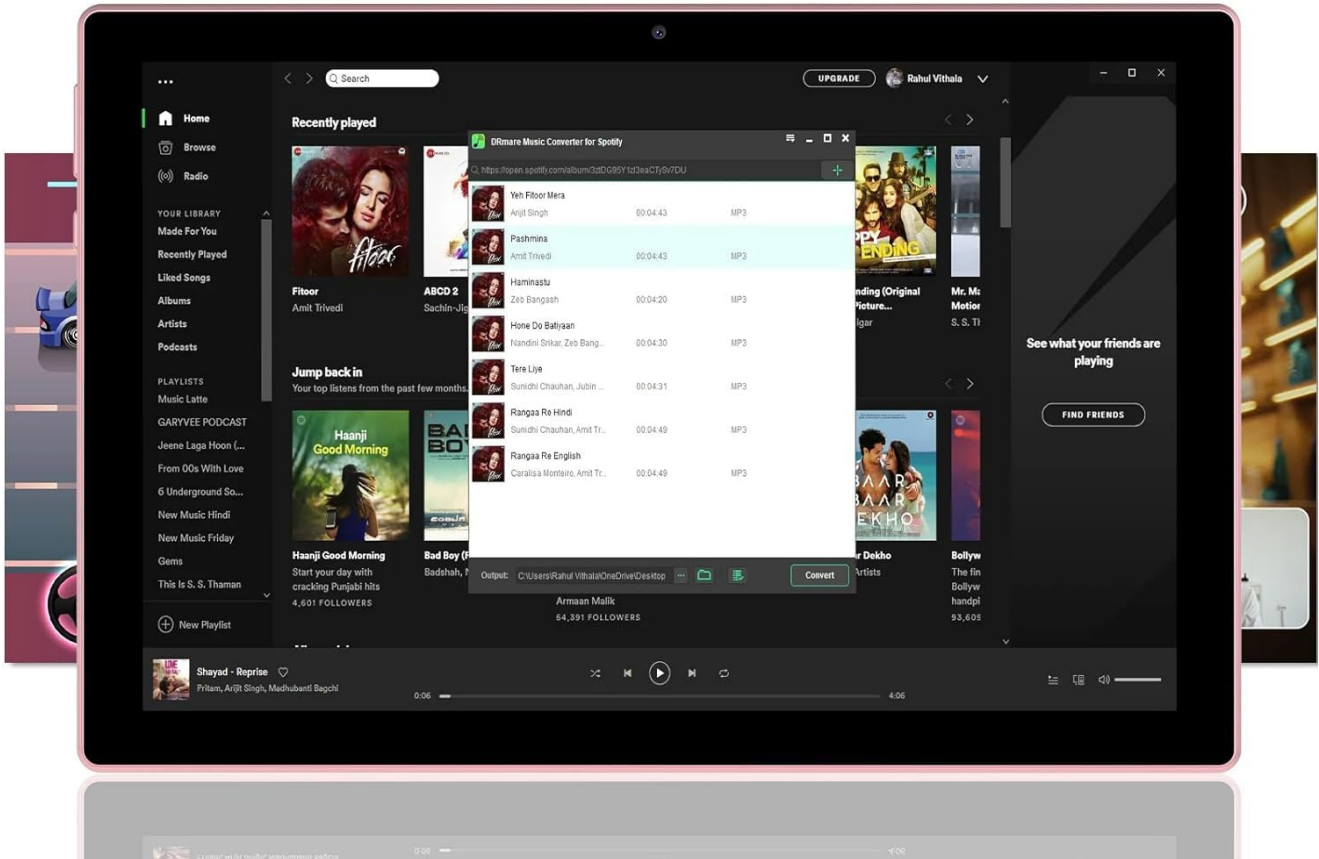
...

Search

UPGRADE

Rahul Vithala

Home

Browse

Radio

YOUR LIBRARY

Made For You

Recently Played

Liked Songs

Albums

Artists

Podcasts

PLAYLISTS

Music Latte

GARYVEE PODCAST

Jeene Laga Hoon (...

From 00s With Love

6 Underground So...

New Music Hindi

New Music Friday

Gems

This Is S. S. Thaman

New Playlist

Recently played

Fitoor
Amit Trivedi

ABCD 2
Sachin-Jig

nding (Original Picture...
lgar

Mr. Ma Motion
S. S. Th

Jump back in

Your top listens from the past few months.

Haanji Good Morning

Haanji Good Morning
Start your day with cracking Punjabi hits
4,601 FOLLOWERS

Bad Boy (F
Badshah, N

Armaan Malik
64,391 FOLLOWERS

r Dekho
Artists

Bollyw
The fin Bollyw handpi
93,60

See what your friends are playing

FIND FRIENDS

DRmare Music Converter for Spotify

https://open.spotify.com/album/3dtDG95Y1zl3eaCTj9v7DU

| | | | |
|---|---|---|---|
| Yeh Fitoor Mera | Arijit Singh | 00:04:43 | MP3 |
| Pashmina | Amit Trivedi | 00:04:43 | MP3 |
| Haminastu | Zeb Bangash | 00:04:20 | MP3 |
| Hone Do Batiyaan | Nandini Srikar, Zeb Bang... | 00:04:30 | MP3 |
| Tere Liye | Sunidhi Chauhan, Jubin ... | 00:04:31 | MP3 |
| Rangaa Re Hindi | Sunidhi Chauhan, Amit Tr... | 00:04:49 | MP3 |
| Rangaa Re English | Caralisa Monteiro, Amit Tr... | 00:04:49 | MP3 |

Output: C:\Users\Rahul Vithala\OneDrive\Desktop

Convert

Shayad - Reprise
Pritam, Arijit Singh, Madhubanti Bagchi

0:06

4:06